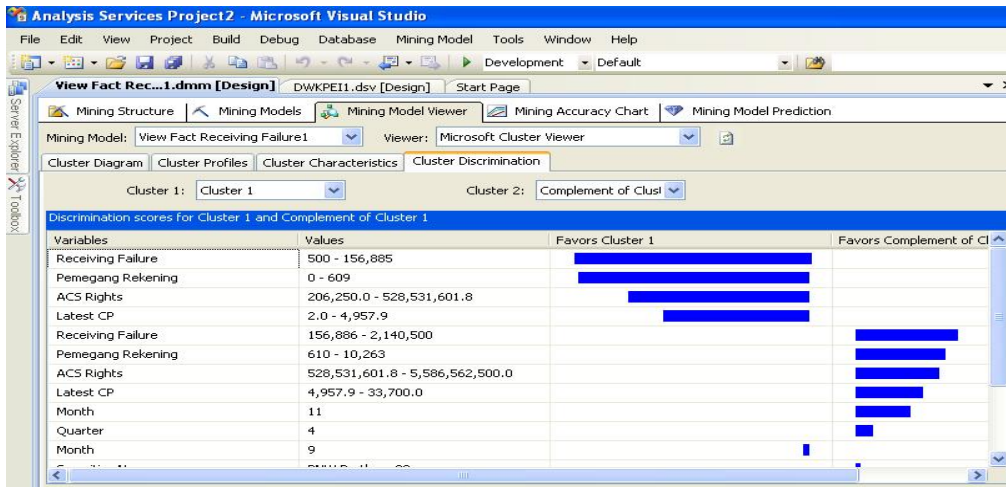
Analysis Services Project2 - Microsoft Visual Studio

File Edit View Project Build Debug Database Mining Model Tools Window Help

Development Default

View Fact Rec...1.dmm [Design] DWKPEI1.dsv [Design] Start Page

Server Explorer Toolbox

Mining Structure | Mining Models | Mining Model Viewer | Mining Accuracy Chart | Mining Model Prediction

Mining Model: View Fact Receiving Failure1 Viewer: Microsoft Cluster Viewer

Cluster Diagram | Cluster Profiles | Cluster Characteristics | Cluster Discrimination

Cluster 1: Cluster 1 Cluster 2: Complement of Clust

Discrimination scores for Cluster 1 and Complement of Cluster 1

| Variables | Values | Favors Cluster 1 | Favors Complement of Cl |
|---|---|---|---|
| Receiving Failure | 500 - 156,885 | | |
| Pemegang Rekening | 0 - 609 | | |
| ACS Rights | 206,250.0 - 528,531,601.8 | | |
| Latest CP | 2.0 - 4,957.9 | | |
| Receiving Failure | 156,886 - 2,140,500 | | |
| Pemegang Rekening | 610 - 10,263 | | |
| ACS Rights | 528,531,601.8 - 5,586,562,500.0 | | |
| Latest CP | 4,957.9 - 33,700.0 | | |
| Month | 11 | | |
| Quarter | 4 | | |
| Month | 9 | | |
| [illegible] | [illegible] | | |